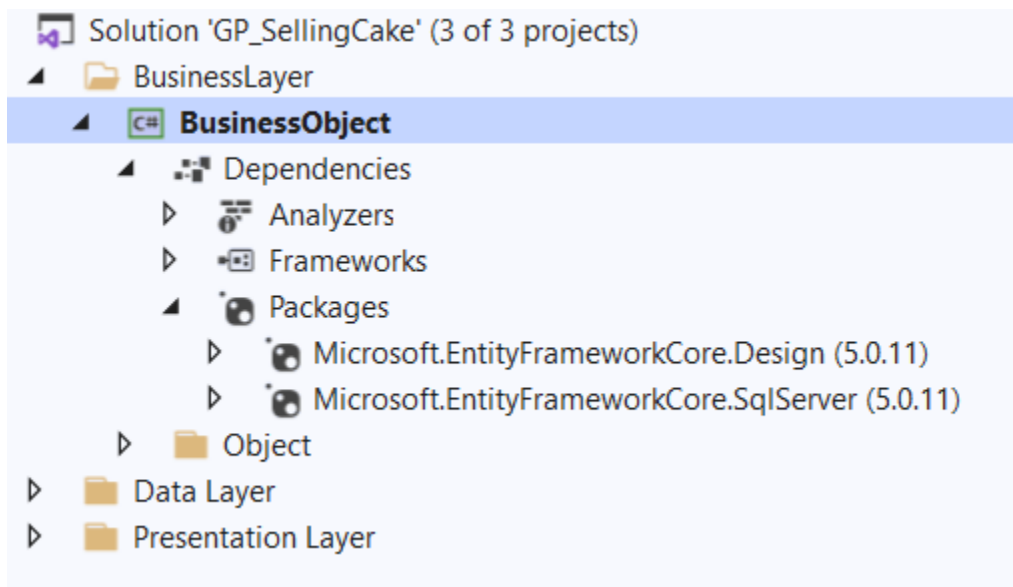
Solution 'GP_SellingCake' (3 of 3 projects)
BusinessLayer
C# BusinessObject
Dependencies
Analyzers
Frameworks
Packages
Microsoft.EntityFrameworkCore.Design (5.0.11)
Microsoft.EntityFrameworkCore.SqlServer (5.0.11)
Object
Data Layer
Presentation Layer